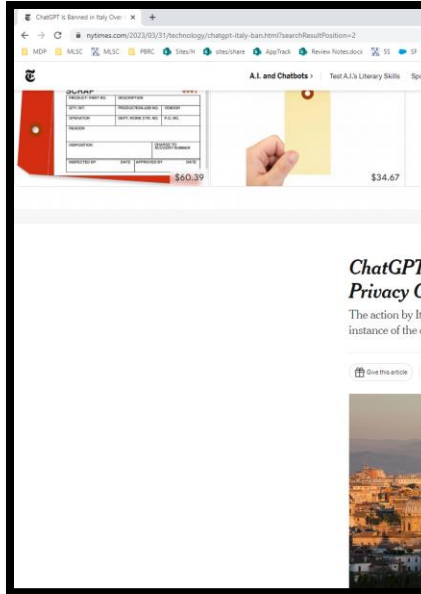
ChatGPT Is Banned in Italy Over ×  +

nytimes.com/2023/03/31/technology/chatgpt-italy-ban.html?searchResultPosition=2

MDP  MLSC  MLSC  PBRC  Sites/H  sites/share  AppTrack  Review Notes.docx  SS  SF

A.I. and Chatbots ›  Test A.I.'s Literary Skills  Sp

SCRAP
PRODUCT PART NO.  DESCRIPTION
QTY. INT.  PRODUCTION LINE NO.  VENDOR
OPERATOR  DEPT. WORK STN. NO.  P.O. NO.
REASON
DISPOSITION  CHARGE TO ACCOUNT NUMBER
INSPECTED BY  DATE  APPROVED BY  DATE

$60.39

$34.67

ChatGPT
Privacy C

The action by It
instance of the

Give this article